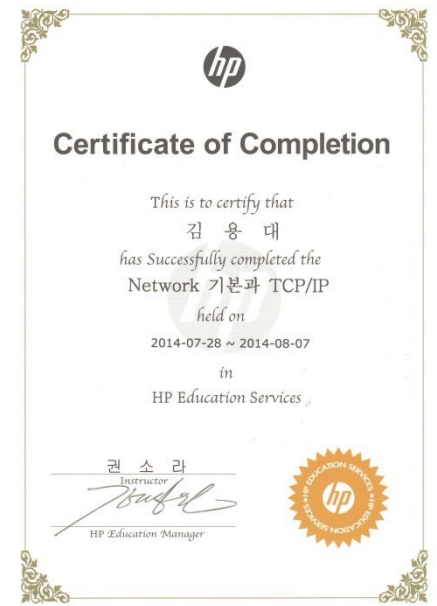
hp

Certificate of Completion

This is to certify that

김 용 대

has Successfully completed the

Network 기본과 TCP/IP

held on

2014-07-28 ~ 2014-08-07

in

HP Education Services

권 소 라
Instructor

HP Education Manager

EDUCATION SERVICES
hp
EDUCATION SERVICES